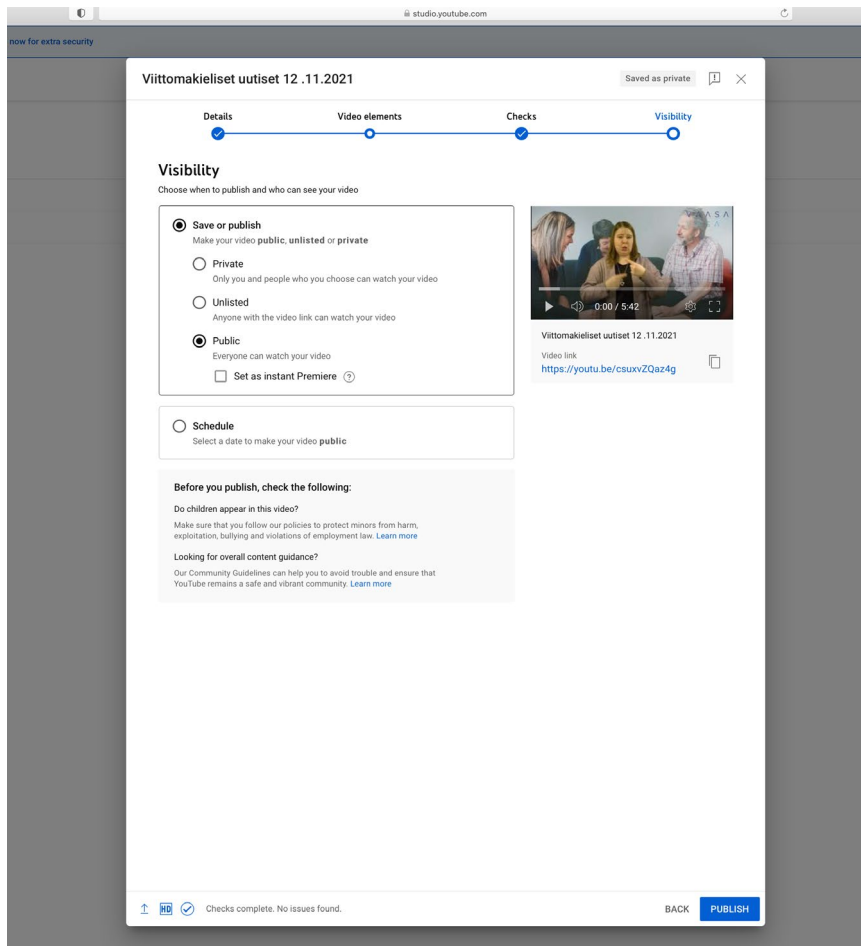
studio.youtube.com

now for extra security

Viittomakieliset uutiset 12 .11.2021

Saved as private

Details

Video elements

Checks

Visibility

Visibility

Choose when to publish and who can see your video

Save or publish

Make your video **public**, **unlisted** or **private**

Private

Only you and people who you choose can watch your video

Unlisted

Anyone with the video link can watch your video

Public

Everyone can watch your video

Set as instant Premiere

0:00 / 5:42

Viittomakieliset uutiset 12 .11.2021

Video link

https://youtu.be/csuxvZQaz4g

Schedule

Select a date to make your video **public**

Before you publish, check the following:

Do children appear in this video?

Make sure that you follow our policies to protect minors from harm, exploitation, bullying and violations of employment law. Learn more

Looking for overall content guidance?

Our Community Guidelines can help you to avoid trouble and ensure that YouTube remains a safe and vibrant community. Learn more

HD

Checks complete. No issues found.

BACK

PUBLISH